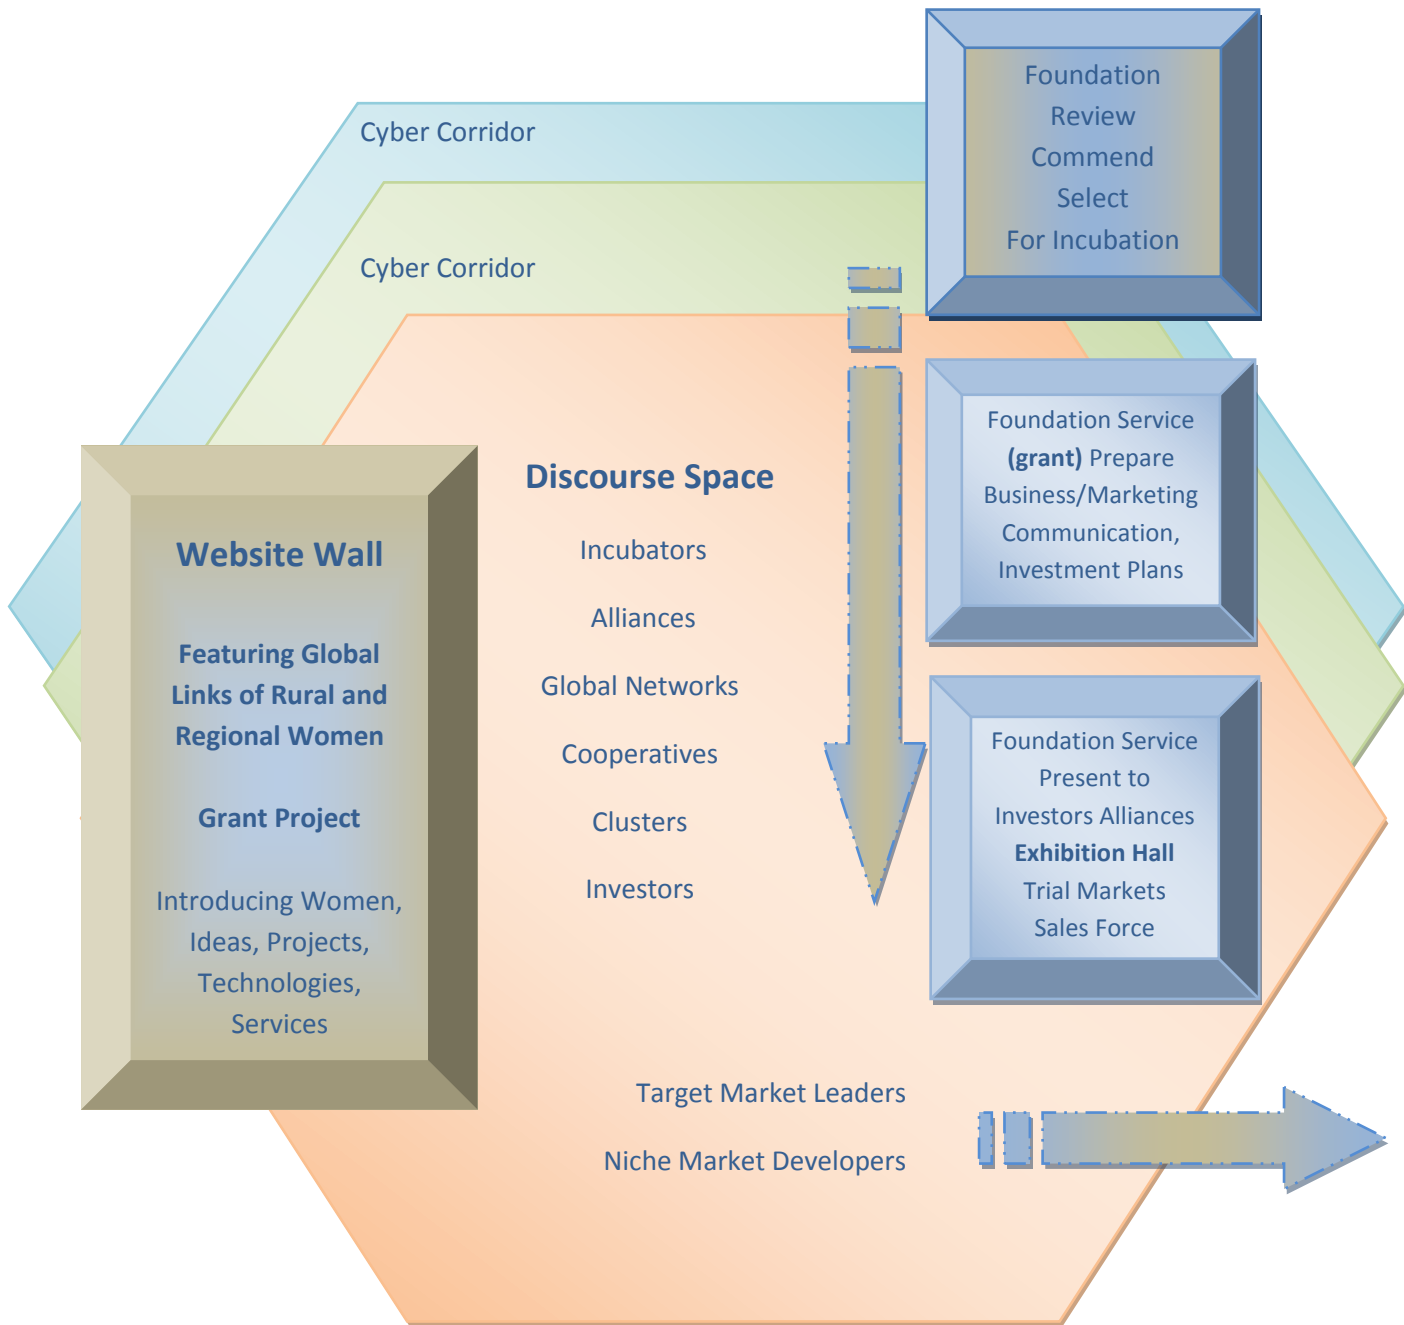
Cyber Corridor

Cyber Corridor

Foundation
Review
Commend
Select
For Incubation

Website Wall

Featuring Global Links of Rural and Regional Women

Grant Project

Introducing Women, Ideas, Projects, Technologies, Services

Discourse Space

Incubators

Alliances

Global Networks

Cooperatives

Clusters

Investors

Foundation Service **(grant)** Prepare Business/Marketing Communication, Investment Plans

Foundation Service
Present to
Investors Alliances
**Exhibition Hall**
Trial Markets
Sales Force

Target Market Leaders

Niche Market Developers